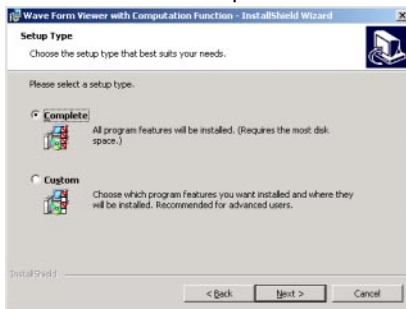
Wave Form Viewer with Computation Function - InstallShield Wizard

Setup Type

Choose the setup type that best suits your needs.

Please select a setup type.

Complete

All program features will be installed. (Requires the most disk space.)

Custom

Choose which program features you want installed and where they will be installed. Recommended for advanced users.

InstallShield

< Back

Next >

Cancel